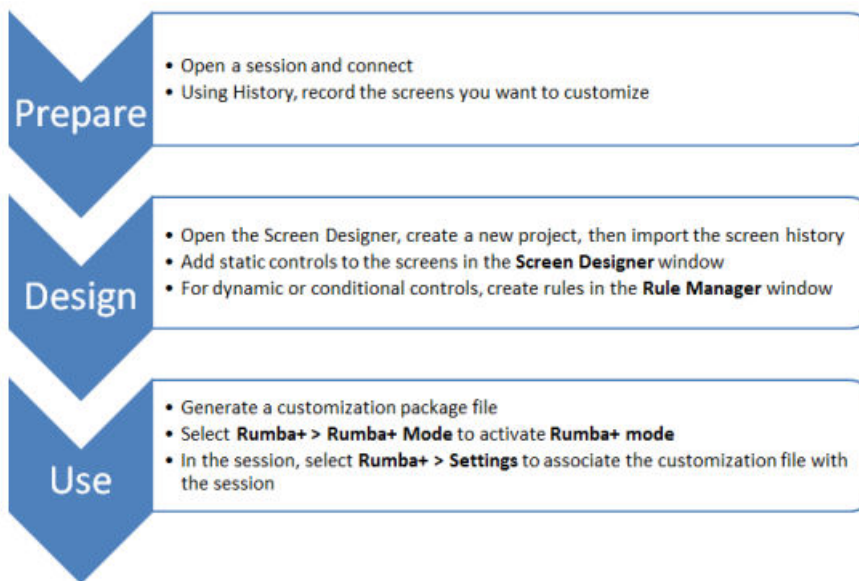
Prepare

• Open a session and connect
• Using History, record the screens you want to customize

Design

• Open the Screen Designer, create a new project, then import the screen history
• Add static controls to the screens in the **Screen Designer** window
• For dynamic or conditional controls, create rules in the **Rule Manager** window

Use

• Generate a customization package file
• Select **Rumba+ > Rumba+ Mode** to activate **Rumba+ mode**
• In the session, select **Rumba+ > Settings** to associate the customization file with the session